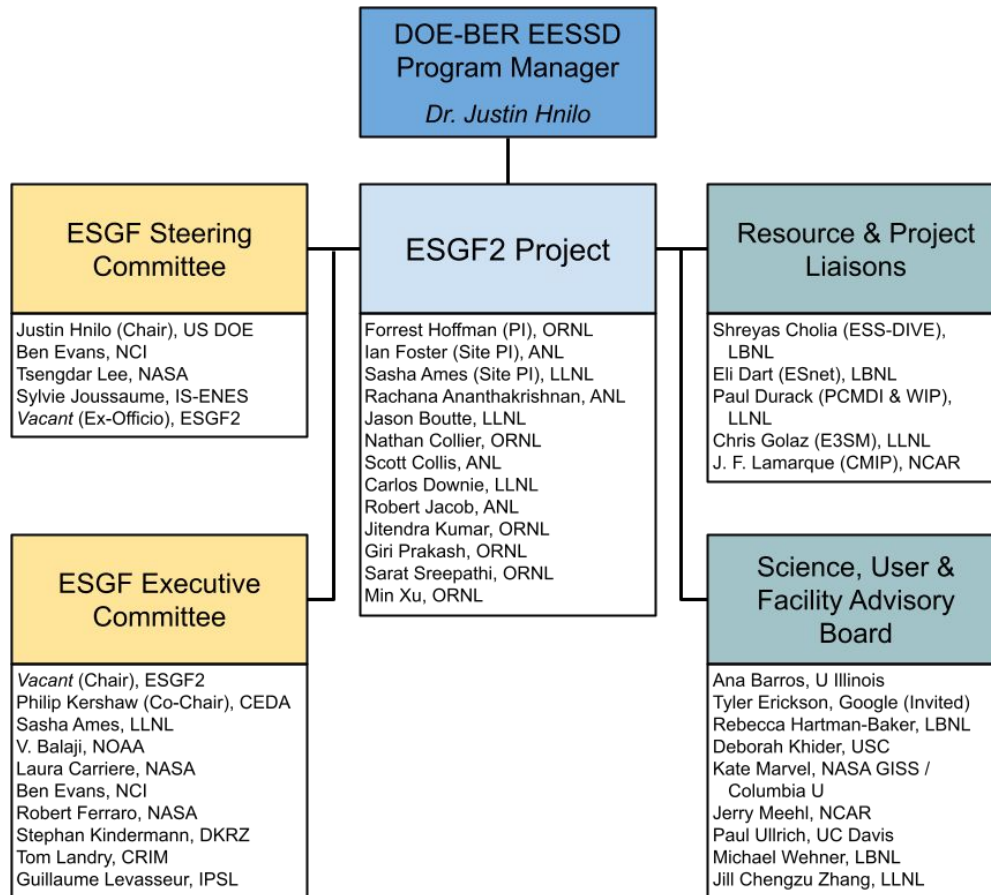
DOE-BER EESSD Program Manager
Dr. Justin Hnilo

ESGF Steering Committee

Justin Hnilo (Chair), US DOE
Ben Evans, NCI
Tsengdar Lee, NASA
Sylvie Joussaume, IS-ENES
Vacant (Ex-Officio), ESGF2

ESGF Executive Committee

Vacant (Chair), ESGF2
Philip Kershaw (Co-Chair), CEDA
Sasha Ames, LLNL
V. Balaji, NOAA
Laura Carriere, NASA
Ben Evans, NCI
Robert Ferraro, NASA
Stephan Kindermann, DKRZ
Tom Landry, CRIM
Guillaume Levasseur, IPSL

ESGF2 Project

Forrest Hoffman (PI), ORNL
Ian Foster (Site PI), ANL
Sasha Ames (Site PI), LLNL
Rachana Ananthakrishnan, ANL
Jason Boutte, LLNL
Nathan Collier, ORNL
Scott Collis, ANL
Carlos Downie, LLNL
Robert Jacob, ANL
Jitendra Kumar, ORNL
Giri Prakash, ORNL
Sarat Sreepathi, ORNL
Min Xu, ORNL

Resource & Project Liaisons

Shreyas Cholia (ESS-DIVE), LBNL
Eli Dart (ESnet), LBNL
Paul Durack (PCMDI & WIP), LLNL
Chris Golaz (E3SM), LLNL
J. F. Lamarque (CMIP), NCAR

Science, User & Facility Advisory Board

Ana Barros, U Illinois
Tyler Erickson, Google (Invited)
Rebecca Hartman-Baker, LBNL
Deborah Khider, USC
Kate Marvel, NASA GISS / Columbia U
Jerry Meehl, NCAR
Paul Ullrich, UC Davis
Michael Wehner, LBNL
Jill Chengzu Zhang, LLNL